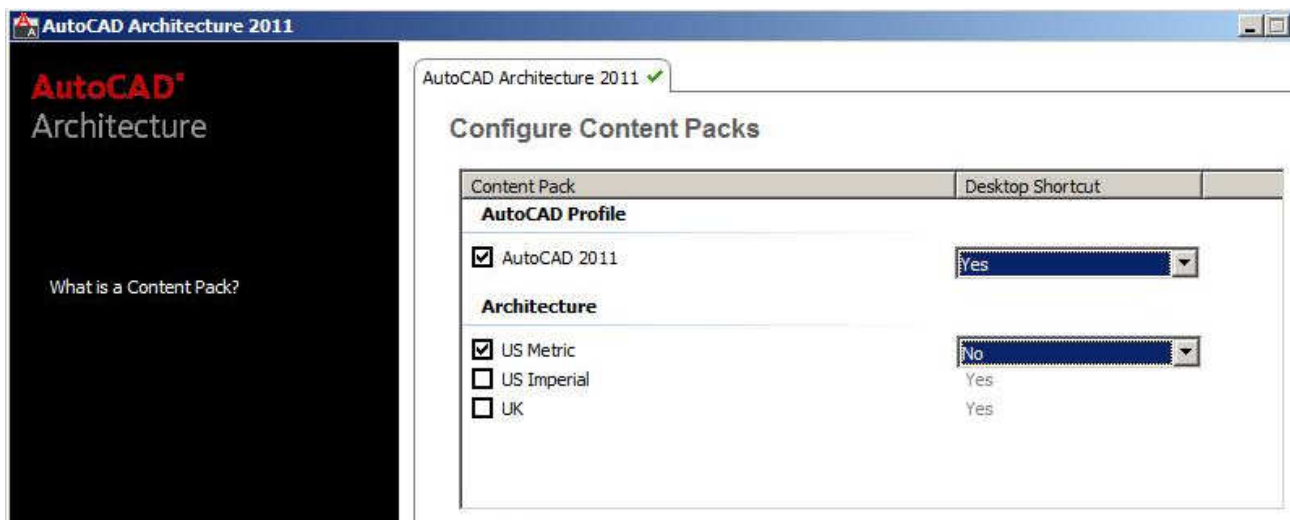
AutoCAD Architecture 2011

AutoCAD®
Architecture

What is a Content Pack?

AutoCAD Architecture 2011 ✓

Configure Content Packs

| Content Pack | Desktop Shortcut |
|---|---|
| **AutoCAD Profile** | |
| ☑ AutoCAD 2011 | Yes |
| **Architecture** | |
| ☑ US Metric | No |
| ☐ US Imperial | Yes |
| ☐ UK | Yes |